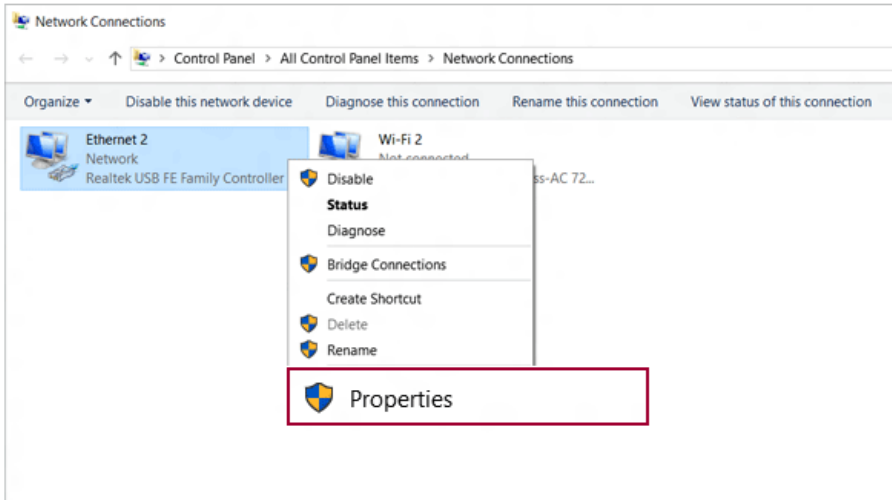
Network Connections

Control Panel > All Control Panel Items > Network Connections

Organize ▾ Disable this network device Diagnose this connection Rename this connection View status of this connection

Ethernet 2
Network
Realtek USB FE Family Controller

Wi-Fi 2
Not connected
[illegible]ss-AC 72...

Disable
Status
Diagnose
Bridge Connections
Create Shortcut
Delete
Rename
Properties